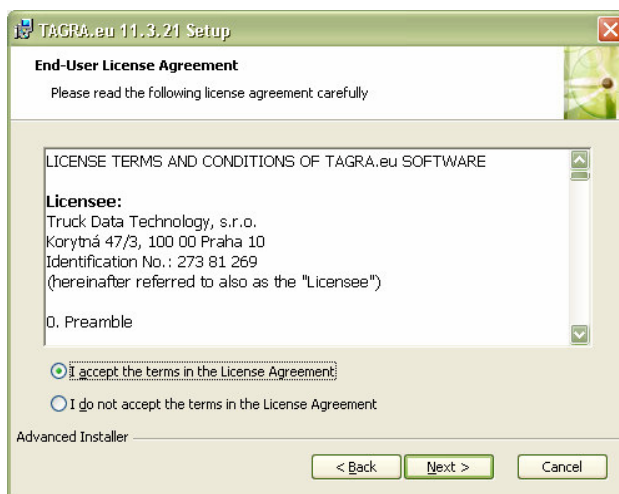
TAGRA.eu 11.3.21 Setup

End-User License Agreement

Please read the following license agreement carefully

LICENSE TERMS AND CONDITIONS OF TAGRA.eu SOFTWARE

Licensee:
Truck Data Technology, s.r.o.
Korytná 47/3, 100 00 Praha 10
Identification No.: 273 81 269
(hereinafter referred to also as the "Licensee")

0. Preamble

I accept the terms in the License Agreement

I do not accept the terms in the License Agreement

Advanced Installer

< Back

Next >

Cancel